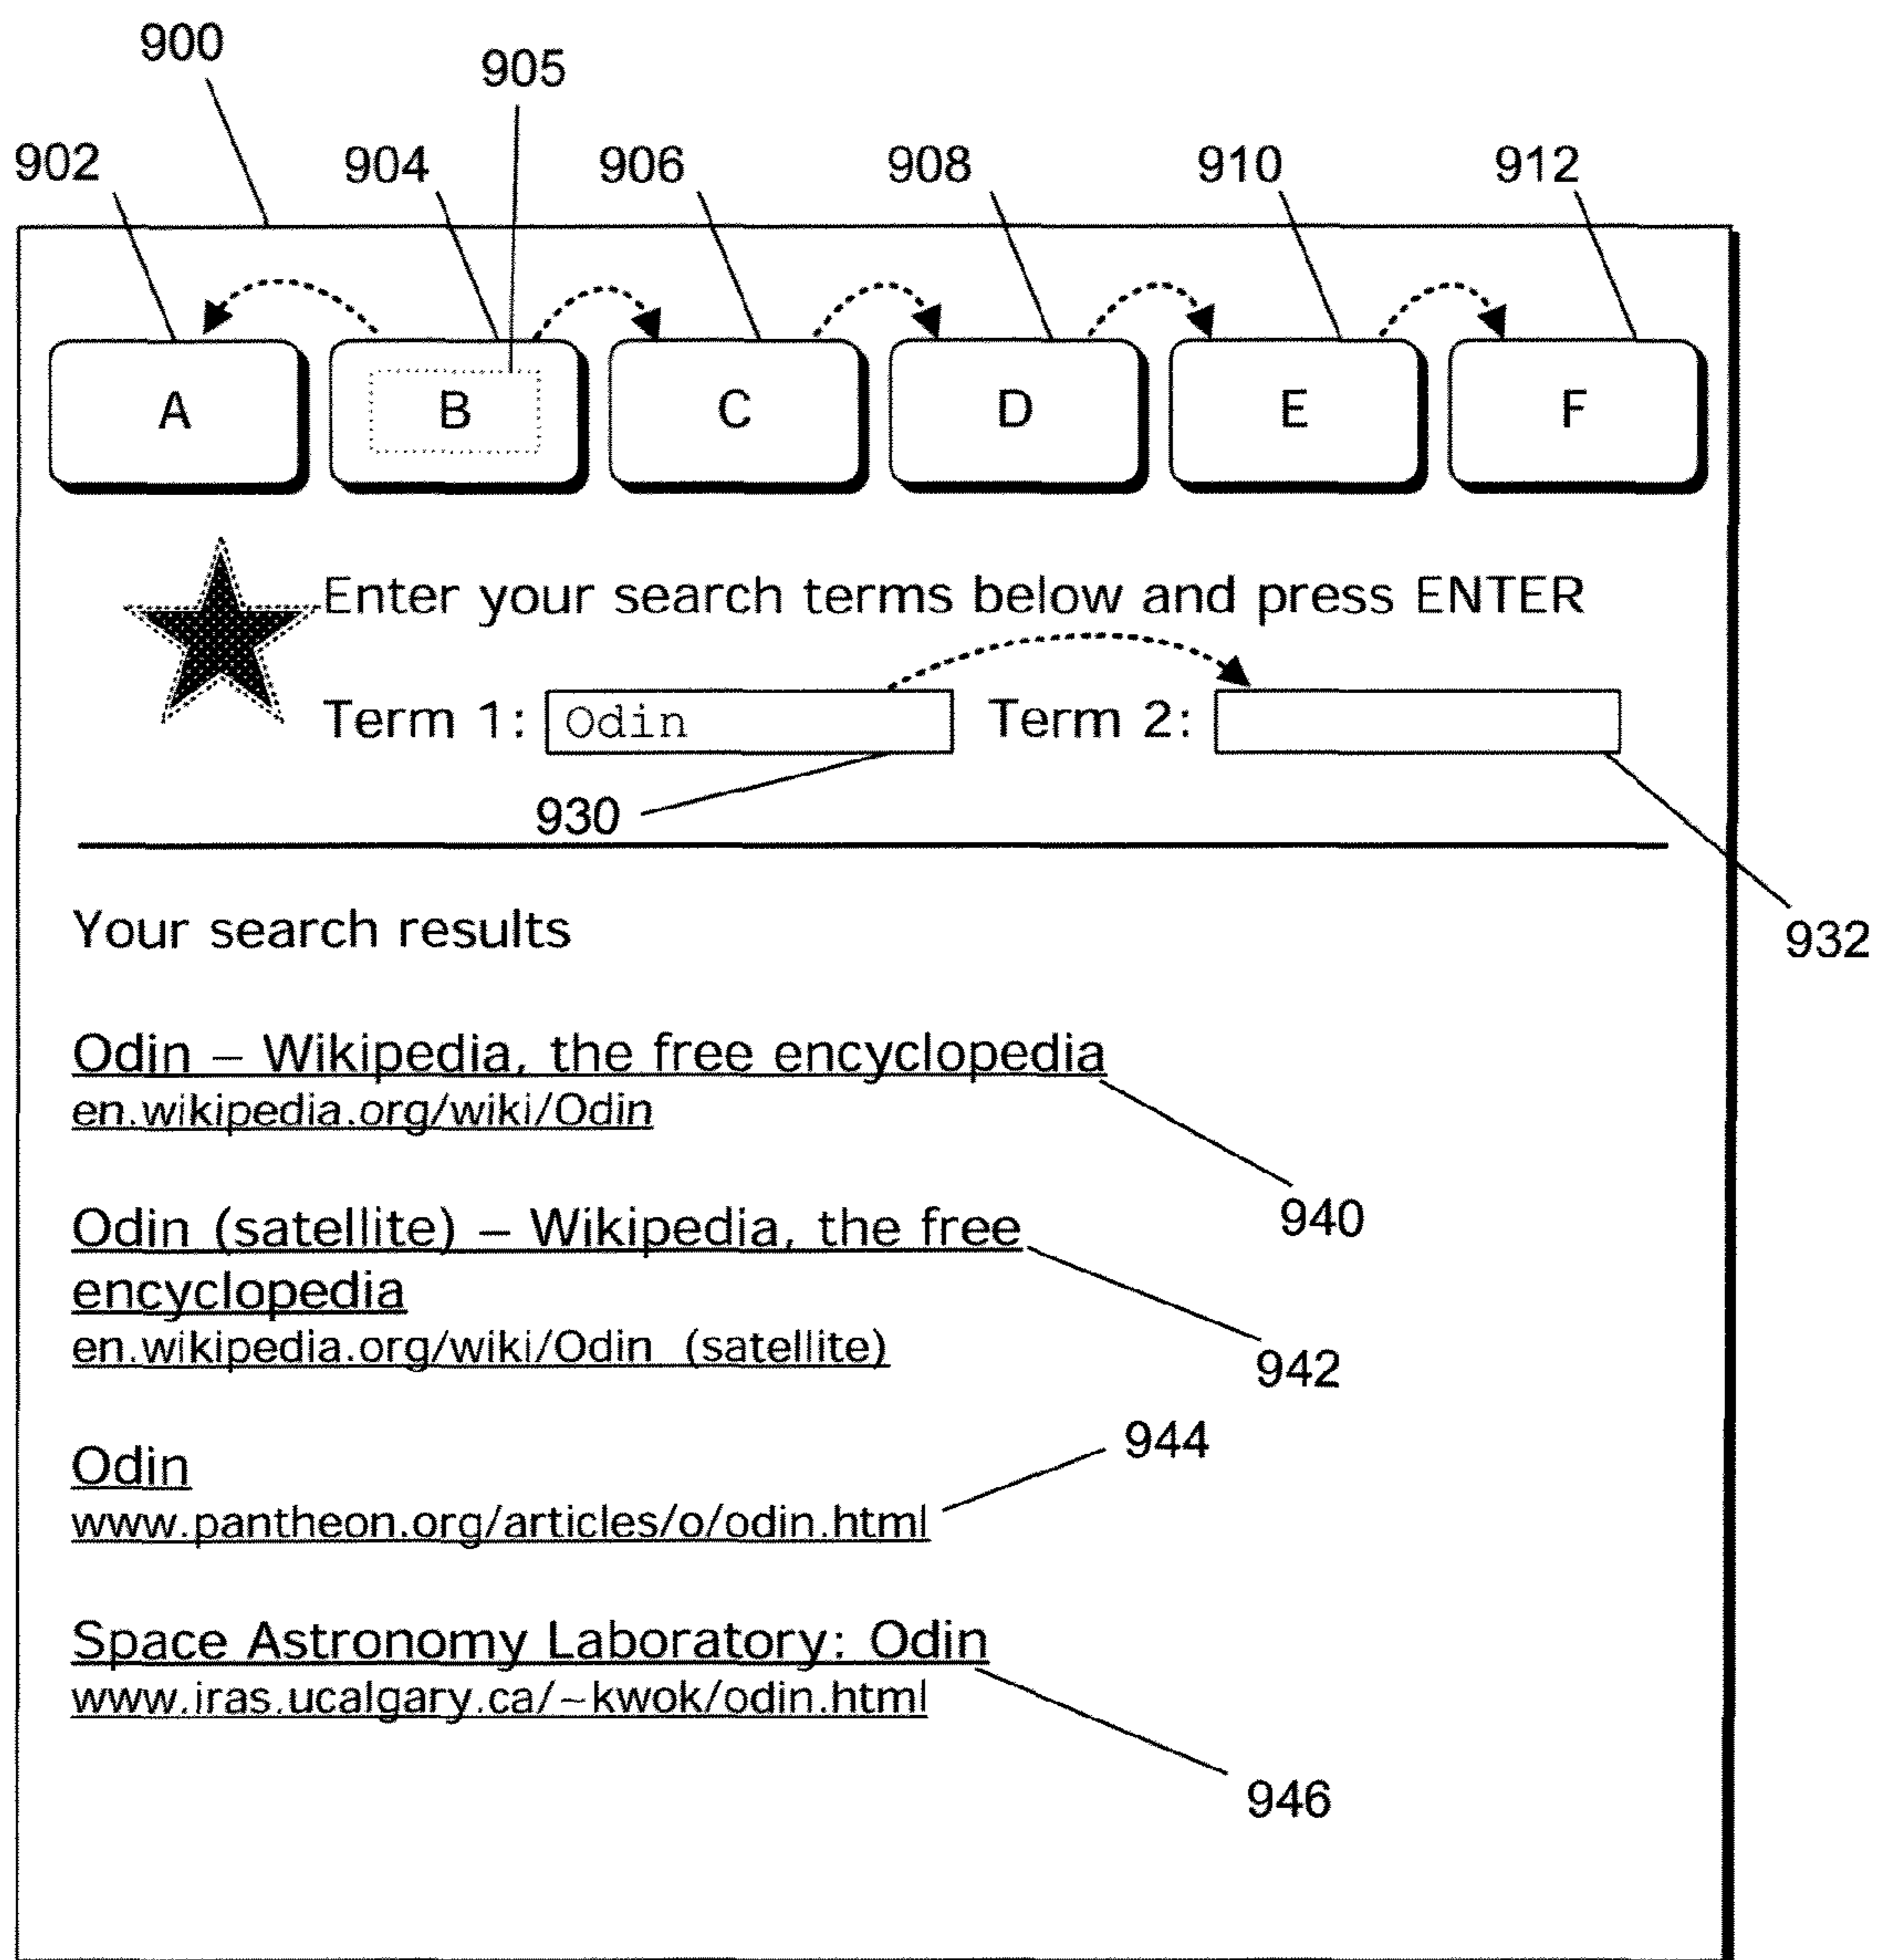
900

905

902 904 906 908 910 912

A B C D E F

Enter your search terms below and press ENTER

Term 1: Odin Term 2:

930

932

Your search results

Odin – Wikipedia, the free encyclopedia
en.wikipedia.org/wiki/Odin

940

Odin (satellite) – Wikipedia, the free encyclopedia
en.wikipedia.org/wiki/Odin_(satellite)

942

944

Odin
www.pantheon.org/articles/o/odin.html

Space Astronomy Laboratory: Odin
www.iras.ucalgary.ca/~kwok/odin.html

946